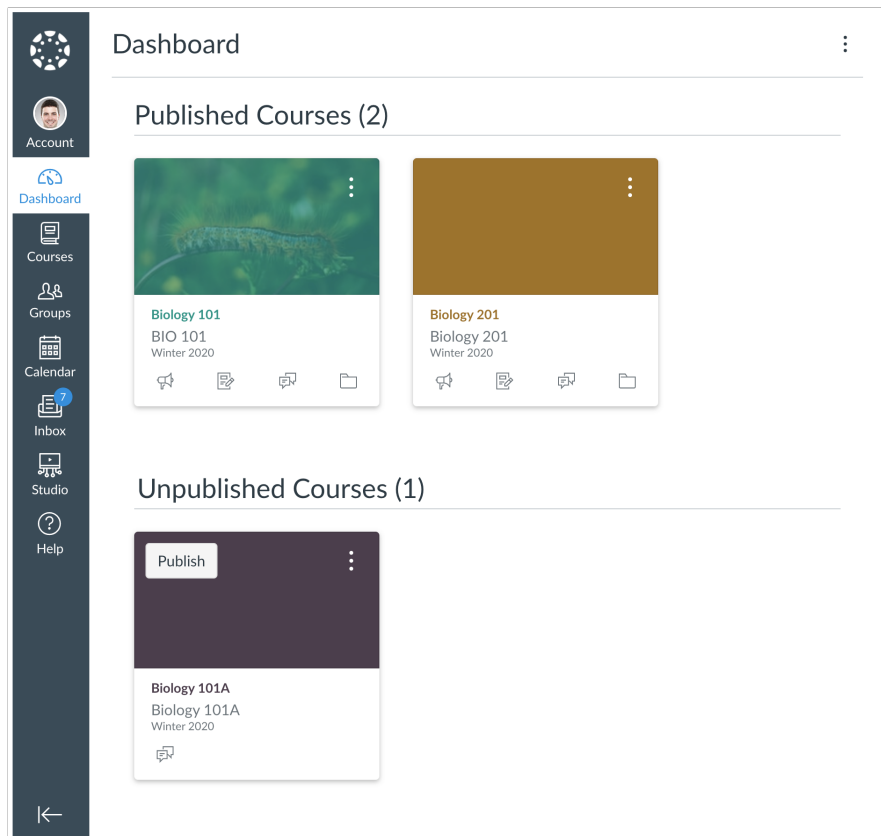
Account
Dashboard
Courses
Groups
Calendar
7
Inbox
Studio
Help

Dashboard

Published Courses (2)

Biology 101
BIO 101
Winter 2020

Biology 201
Biology 201
Winter 2020

Unpublished Courses (1)

Publish

Biology 101A
Biology 101A
Winter 2020